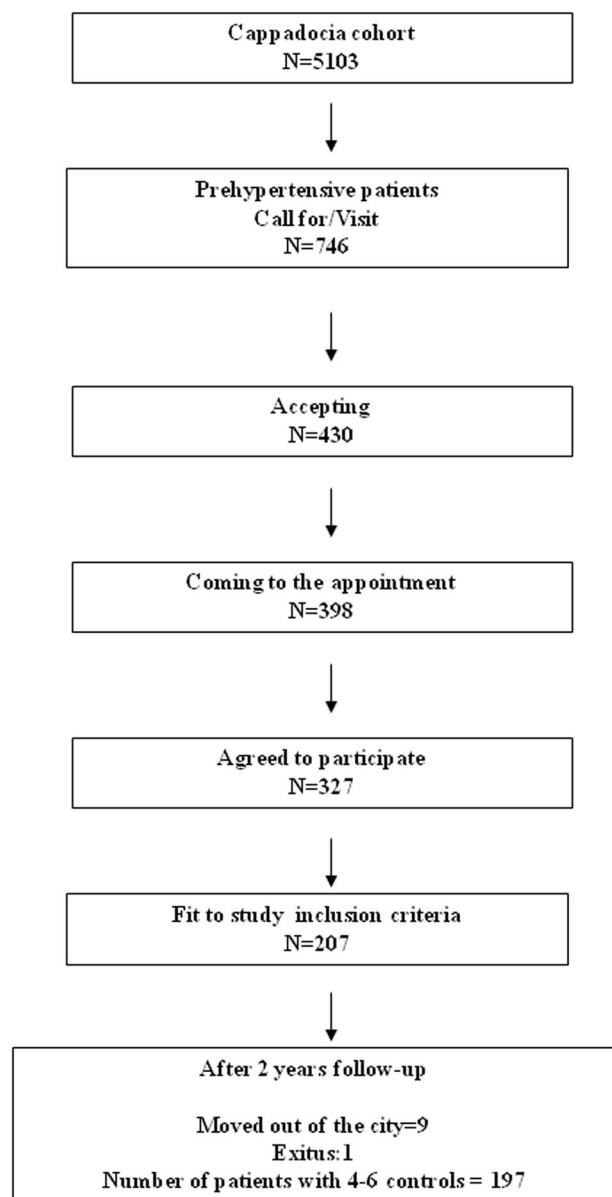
Cappadocia cohort
N=5103

Prehypertensive patients
Call for/Visit
N=746

Accepting
N=430

Coming to the appointment
N=398

Agreed to participate
N=327

Fit to study inclusion criteria
N=207

After 2 years follow-up

Moved out of the city=9
Exitus:1
Number of patients with 4-6 controls = 197